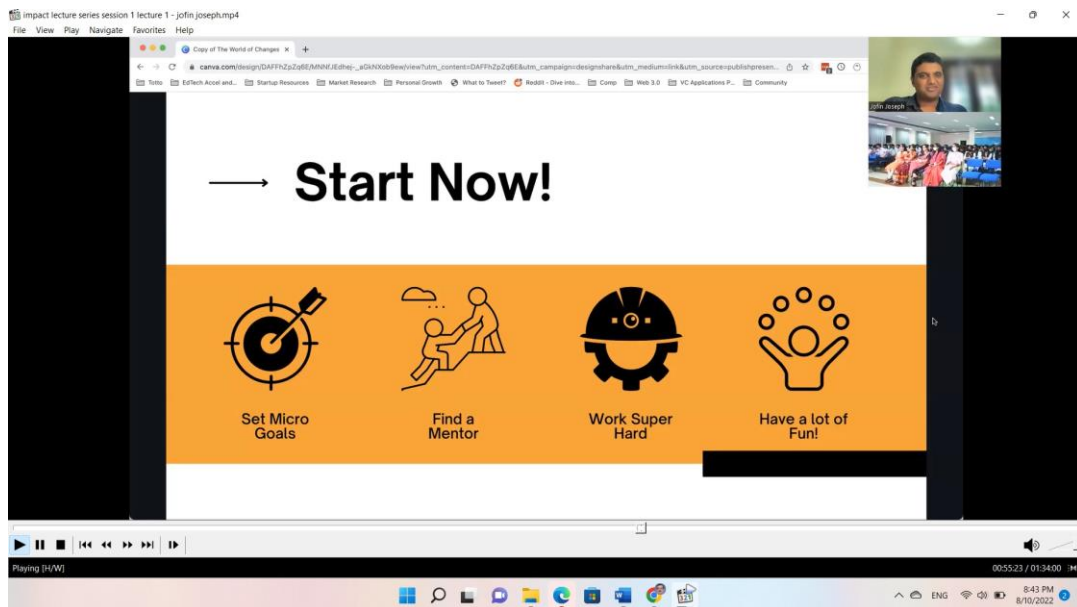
impact lecture series session 1 lecture 1 - jofin joseph.mp4

File View Play Navigate Favorites Help

Copy of The World of Changes ×

canva.com/design/DAFFhZpZq6E/MNNfJEdhej-_aGkNXob9ew/view?utm_content=DAFFhZpZq6E&utm_campaign=designshare&utm_medium=link&utm_source=publishpresen...

Totto EdTech Accel and... Startup Resources Market Research Personal Growth What to Tweet? Reddit - Dive into... Comp Web 3.0 VC Applications P... Community

Jofin Joseph

Start Now!

Set Micro Goals

Find a Mentor

Work Super Hard

Have a lot of Fun!

Playing [H/W]

00:55:23 / 01:34:00

ENG

8:43 PM
8/10/2022